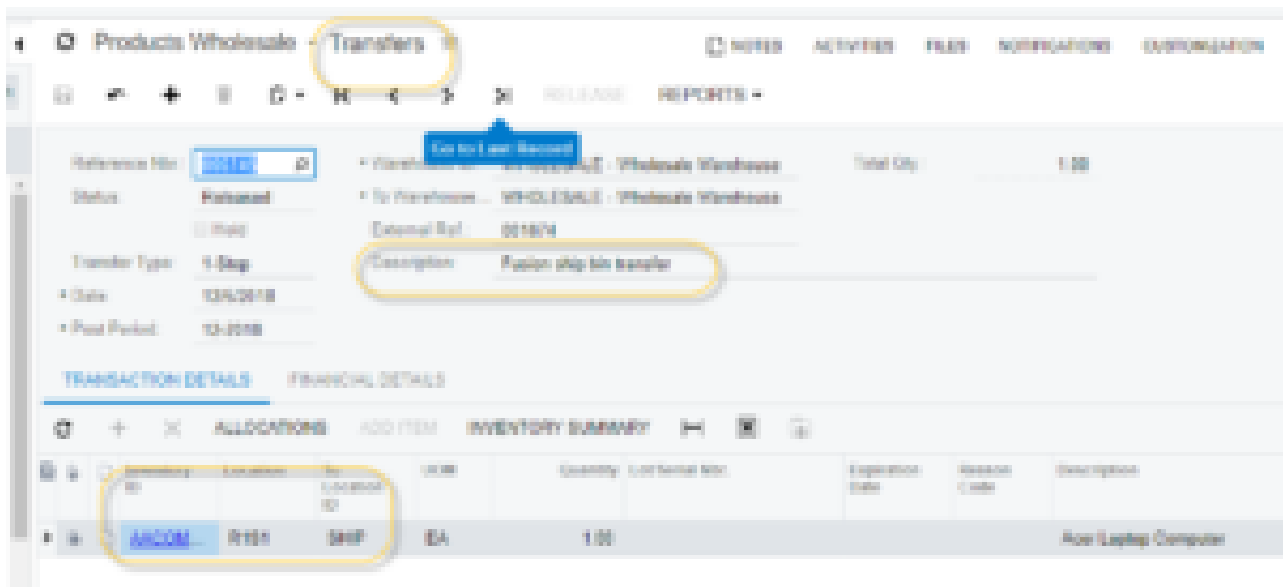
Products Wholesale - Transfers

NOTES ACTIVITIES FILES NOTIFICATIONS CUSTOMIZATION

RELEASE REPORTS ▾

Go to Last Record

Reference Nbr. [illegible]
Status Released
Hold
Transfer Type 1-Step
• Date 12/6/2018
• Post Period 12-2018

• Warehouse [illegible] WHOLESALE - Wholesale Warehouse
• To Warehouse WHOLESALE - Wholesale Warehouse
External Ref. 001674
Description Fusion ship bin transfer

Total Qty. 1.00

TRANSACTION DETAILS FINANCIAL DETAILS

ALLOCATIONS ADD ITEM INVENTORY SUMMARY

| Inventory ID | Location | To Location ID | UOM | Quantity | Lot/Serial Nbr. | Expiration Date | Reason Code | Description |
|---|---|---|---|---|---|---|---|---|
| ACCOM... | R1S1 | SHIP | EA | 1.00 | | | | Acer Laptop Computer |